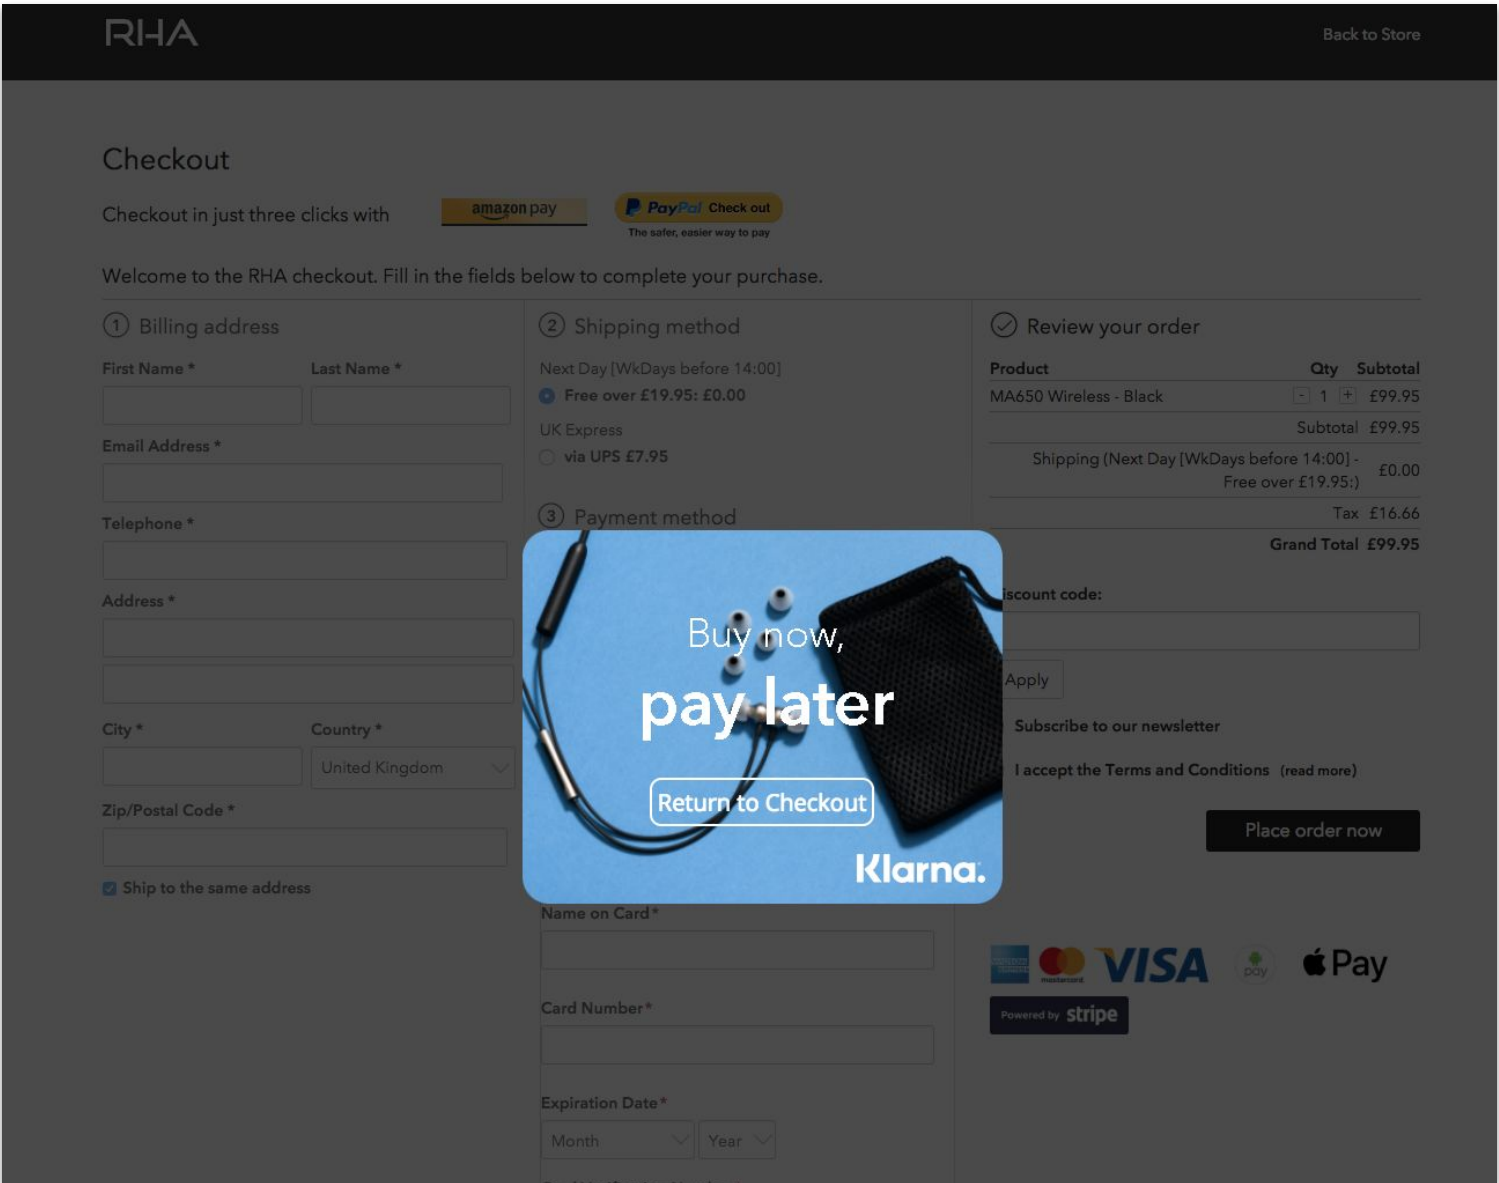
RHA

Back to Store

Checkout

Checkout in just three clicks with amazon pay PayPal Check out The safer, easier way to pay

Welcome to the RHA checkout. Fill in the fields below to complete your purchase.

1 Billing address

First Name *

Last Name *

Email Address *

Telephone *

Address *

City *

Country *

United Kingdom

Zip/Postal Code *

Ship to the same address

2 Shipping method

Next Day [WkDays before 14:00]

Free over £19.95: £0.00

UK Express

via UPS £7.95

3 Payment method

Buy now,

pay later

Return to Checkout

Klarna.

Name on Card*

Card Number*

Expiration Date*

Month

Year

Review your order

| Product | Qty | Subtotal |
|---|---|---|
| MA650 Wireless - Black | - 1 + | £99.95 |
| | Subtotal | £99.95 |
| | Shipping (Next Day [WkDays before 14:00] - Free over £19.95:) | £0.00 |
| | Tax | £16.66 |
| | Grand Total | £99.95 |

iscount code:

Apply

Subscribe to our newsletter

I accept the Terms and Conditions (read more)

Place order now

VISA

Pay

Pay

Powered by stripe